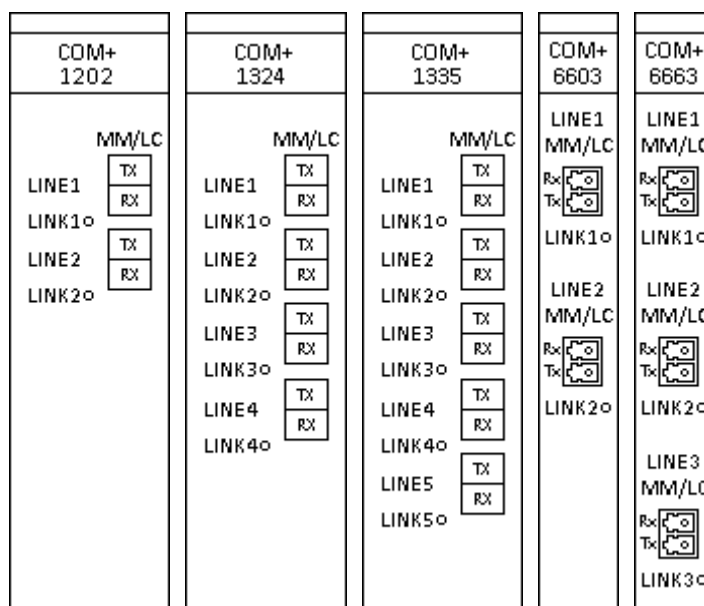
COM+ 1202

MM/LC
TX
LINE1
RX
LINK1
TX
LINE2
RX
LINK2

COM+ 1324

MM/LC
TX
LINE1
RX
LINK1
TX
LINE2
RX
LINK2
TX
LINE3
RX
LINK3
TX
LINE4
RX
LINK4

COM+ 1335

MM/LC
TX
LINE1
RX
LINK1
TX
LINE2
RX
LINK2
TX
LINE3
RX
LINK3
TX
LINE4
RX
LINK4
TX
LINE5
RX
LINK5

COM+ 6603

LINE1
MM/LC
Rx
Tx
LINK1

LINE2
MM/LC
Rx
Tx
LINK2

COM+ 6663

LINE1
MM/LC
Rx
Tx
LINK1

LINE2
MM/LC
Rx
Tx
LINK2

LINE3
MM/LC
Rx
Tx
LINK3